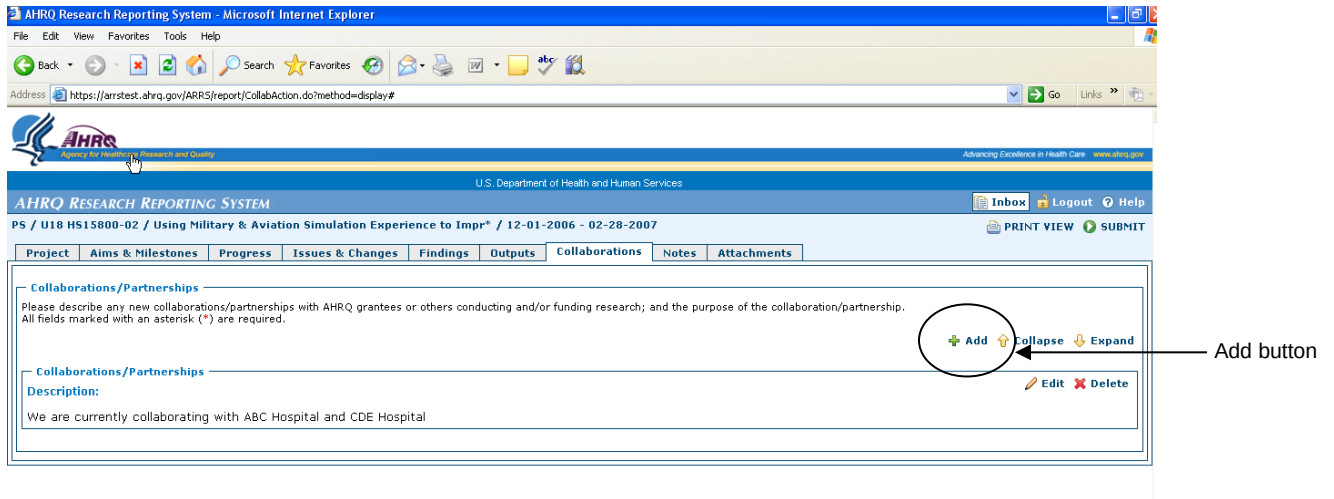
AHRQ Research Reporting System - Microsoft Internet Explorer

File Edit View Favorites Tools Help

Back Search Favorites

Address https://arrstest.ahrq.gov/ARRS/report/CollabAction.do?method=display# Go Links

AHRQ
Agency for Healthcare Research and Quality
Advancing Excellence in Health Care www.ahrq.gov

U.S. Department of Health and Human Services

AHRQ RESEARCH REPORTING SYSTEM
Inbox Logout Help

PS / U18 HS15800-02 / Using Military & Aviation Simulation Experience to Impr* / 12-01-2006 - 02-28-2007
PRINT VIEW SUBMIT

Project | Aims & Milestones | Progress | Issues & Changes | Findings | Outputs | Collaborations | Notes | Attachments

Collaborations/Partnerships

Please describe any new collaborations/partnerships with AHRQ grantees or others conducting and/or funding research; and the purpose of the collaboration/partnership.
All fields marked with an asterisk (*) are required.

Add Collapse Expand

Add button

Collaborations/Partnerships

Description:

Edit Delete

We are currently collaborating with ABC Hospital and CDE Hospital